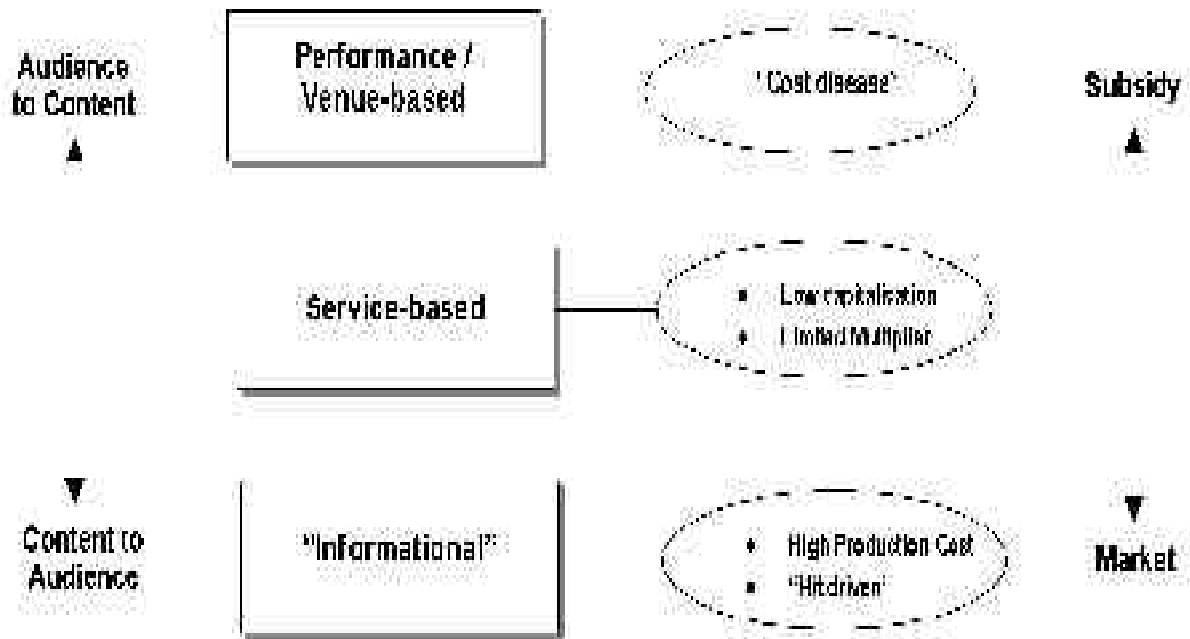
Audience to Content

Performance / Venue-based

'Cost disease'

Subsidy

Service-based

- Low capitalization
- Limited Multiplier

Content to Audience

"Informational"

- High Production Cost
- "Hit driven"

Market